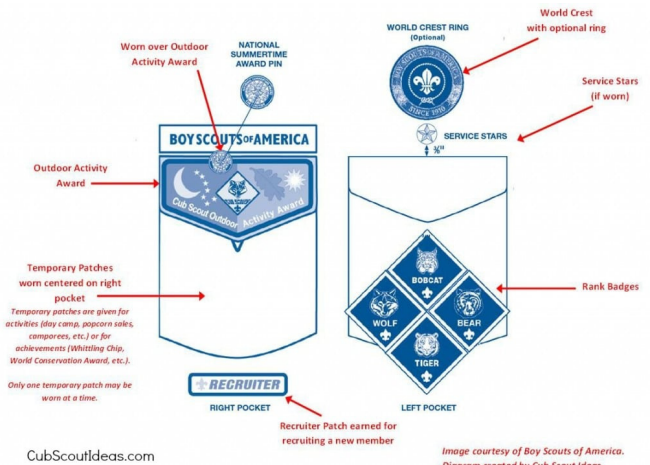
Worn over Outdoor Activity Award

NATIONAL SUMMERTIME AWARD PIN

WORLD CREST RING (Optional)

World Crest with optional ring

Service Stars (if worn)

SERVICE STARS

$\frac{3}{8}$"

BOY SCOUTS OF AMERICA

Outdoor Activity Award

Cub Scout Outdoor Activity Award

Temporary Patches worn centered on right pocket

Temporary patches are given for activities (day camp, popcorn sales, camporees, etc.) or for achievements (Whittling Chip, World Conservation Award, etc.).

Only one temporary patch may be worn at a time.

BOBCAT

WOLF

BEAR

TIGER

Rank Badges

RECRUITER

RIGHT POCKET

LEFT POCKET

Recruiter Patch earned for recruiting a new member

CubScoutIdeas.com

Image courtesy of Boy Scouts of America.

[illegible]